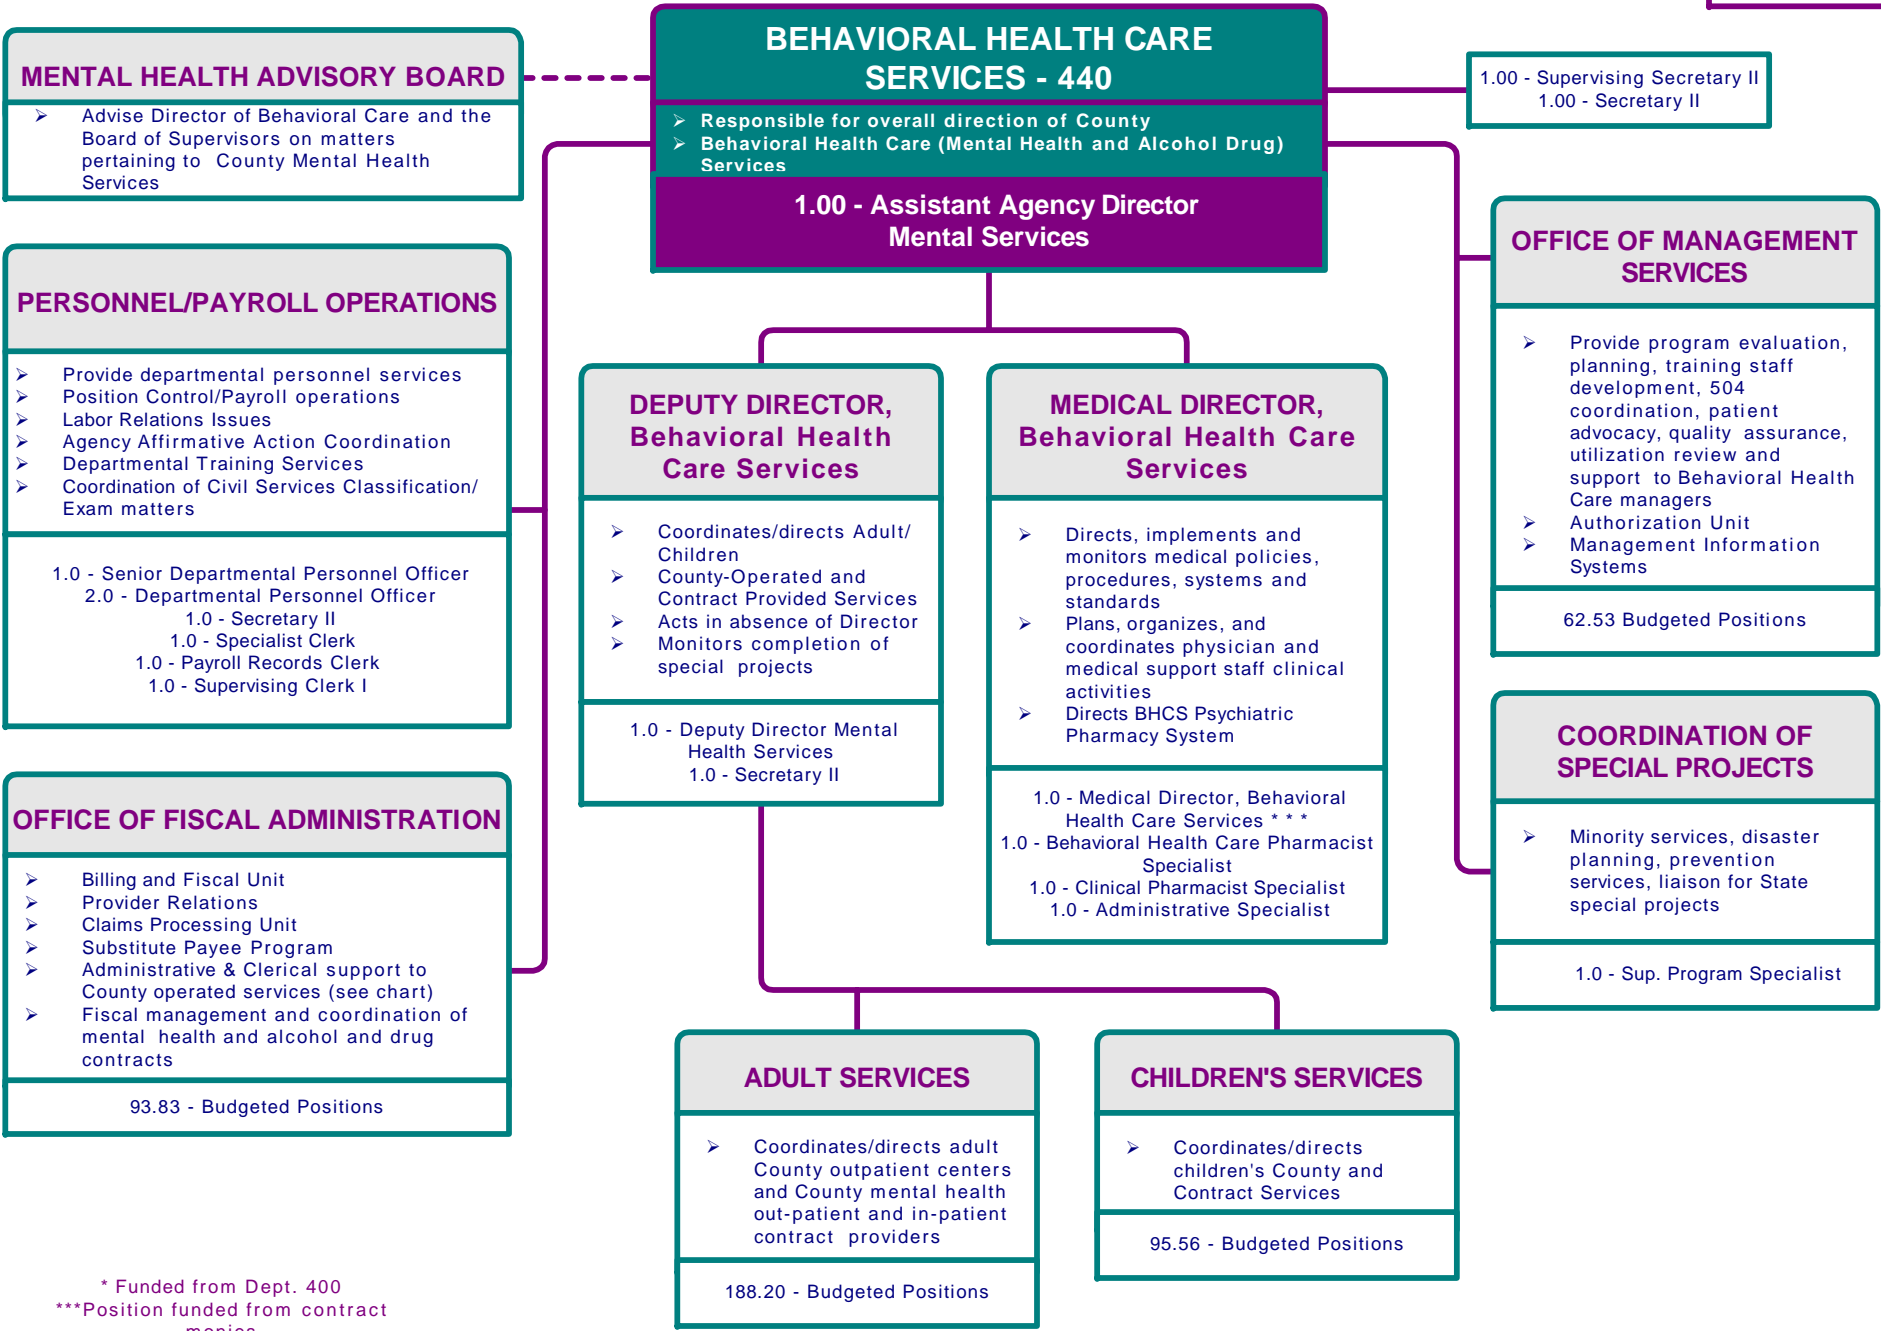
BEHAVIORAL HEALTH CARE SERVICES - 440

➢ Responsible for overall direction of County
➢ Behavioral Health Care (Mental Health and Alcohol Drug) Services

1.00 - Assistant Agency Director
Mental Services

1.00 - Supervising Secretary II
1.00 - Secretary II

MENTAL HEALTH ADVISORY BOARD

➢ Advise Director of Behavioral Care and the Board of Supervisors on matters pertaining to County Mental Health Services

PERSONNEL/PAYROLL OPERATIONS

➢ Provide departmental personnel services
➢ Position Control/Payroll operations
➢ Labor Relations Issues
➢ Agency Affirmative Action Coordination
➢ Departmental Training Services
➢ Coordination of Civil Services Classification/ Exam matters

1.0 - Senior Departmental Personnel Officer
2.0 - Departmental Personnel Officer
1.0 - Secretary II
1.0 - Specialist Clerk
1.0 - Payroll Records Clerk
1.0 - Supervising Clerk I

OFFICE OF FISCAL ADMINISTRATION

➢ Billing and Fiscal Unit
➢ Provider Relations
➢ Claims Processing Unit
➢ Substitute Payee Program
➢ Administrative & Clerical support to County operated services (see chart)
➢ Fiscal management and coordination of mental health and alcohol and drug contracts

93.83 - Budgeted Positions

DEPUTY DIRECTOR, Behavioral Health Care Services

➢ Coordinates/directs Adult/ Children
➢ County-Operated and Contract Provided Services
➢ Acts in absence of Director
➢ Monitors completion of special projects

1.0 - Deputy Director Mental Health Services
1.0 - Secretary II

MEDICAL DIRECTOR, Behavioral Health Care Services

➢ Directs, implements and monitors medical policies, procedures, systems and standards
➢ Plans, organizes, and coordinates physician and medical support staff clinical activities
➢ Directs BHCS Psychiatric Pharmacy System

1.0 - Medical Director, Behavioral Health Care Services * * *
1.0 - Behavioral Health Care Pharmacist Specialist
1.0 - Clinical Pharmacist Specialist
1.0 - Administrative Specialist

OFFICE OF MANAGEMENT SERVICES

➢ Provide program evaluation, planning, training staff development, 504 coordination, patient advocacy, quality assurance, utilization review and support to Behavioral Health Care managers
➢ Authorization Unit
➢ Management Information Systems

62.53 Budgeted Positions

COORDINATION OF SPECIAL PROJECTS

➢ Minority services, disaster planning, prevention services, liaison for State special projects

1.0 - Sup. Program Specialist

ADULT SERVICES

➢ Coordinates/directs adult County outpatient centers and County mental health out-patient and in-patient contract providers

188.20 - Budgeted Positions

CHILDREN'S SERVICES

➢ Coordinates/directs children's County and Contract Services

95.56 - Budgeted Positions

* Funded from Dept. 400
***Position funded from contract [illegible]